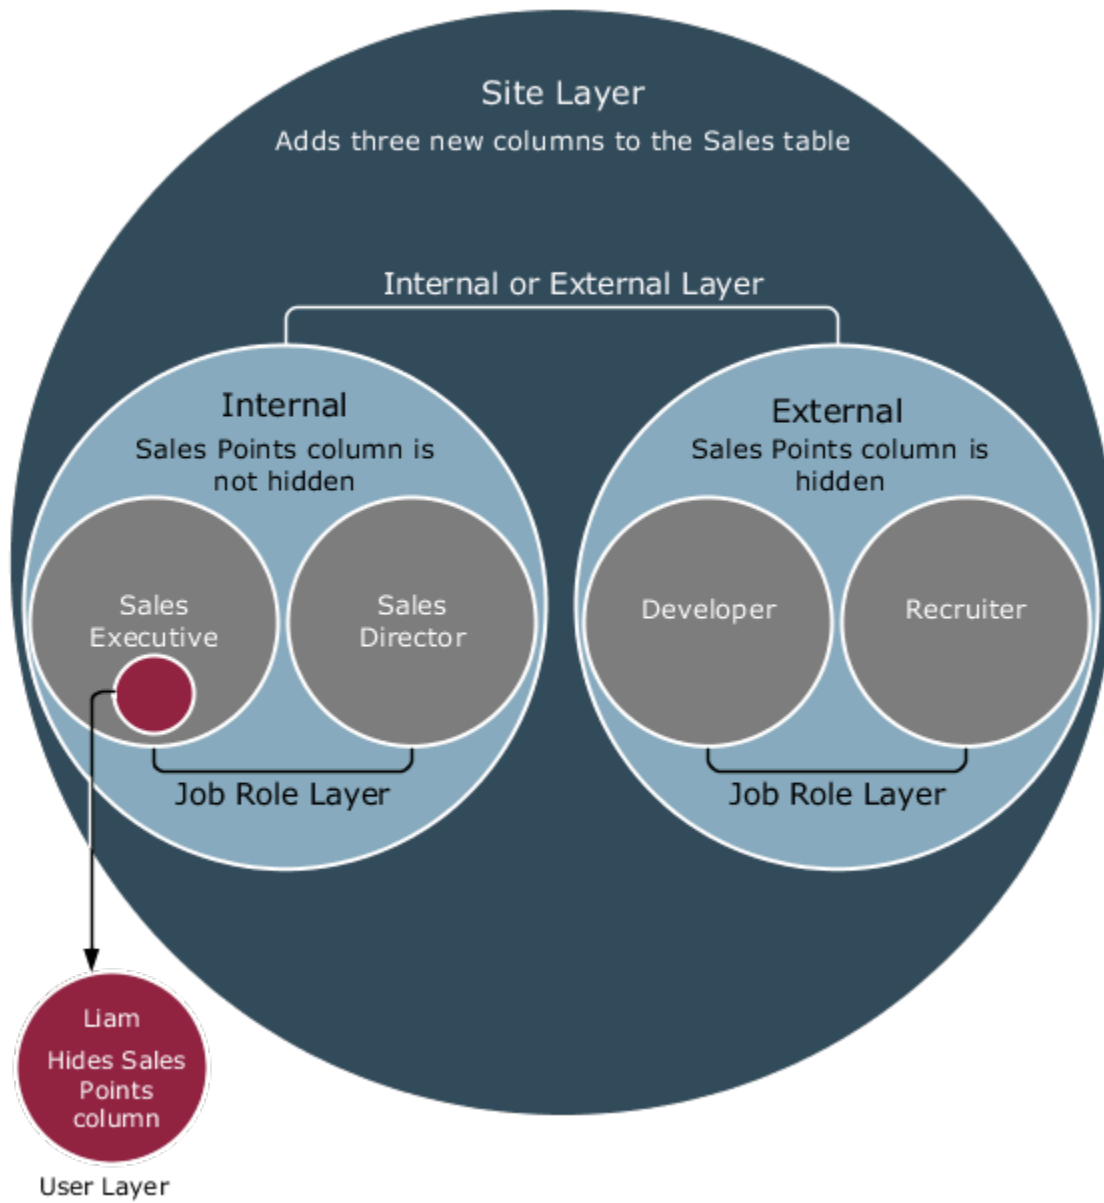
Site Layer

Adds three new columns to the Sales table

Internal or External Layer

Internal

Sales Points column is not hidden

Sales Executive

Sales Director

Job Role Layer

External

Sales Points column is hidden

Developer

Recruiter

Job Role Layer

Liam

Hides Sales Points column

User Layer